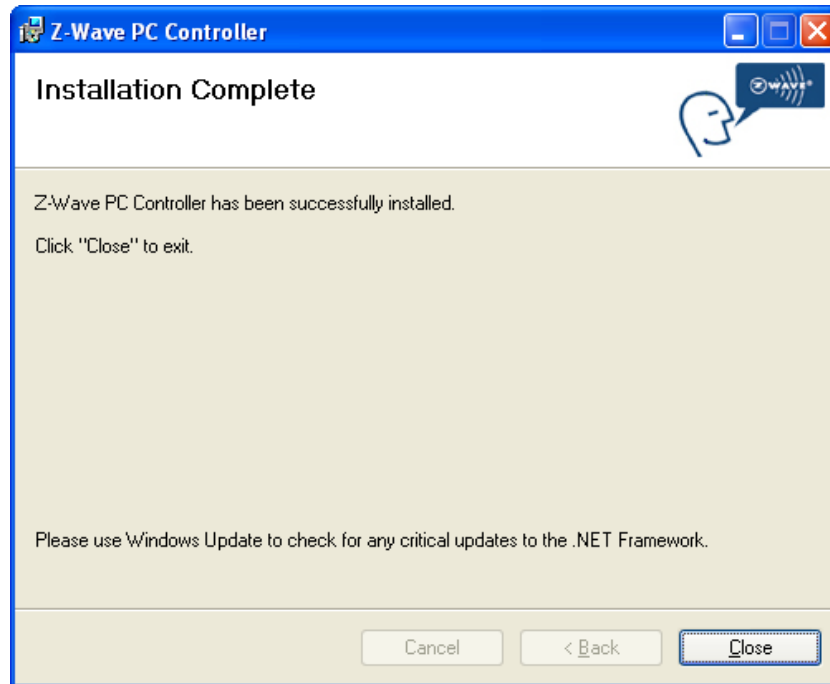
Z-Wave PC Controller

Installation Complete

WAVE

Z-Wave PC Controller has been successfully installed.

Click "Close" to exit.

Please use Windows Update to check for any critical updates to the .NET Framework.

Cancel

< Back

Close